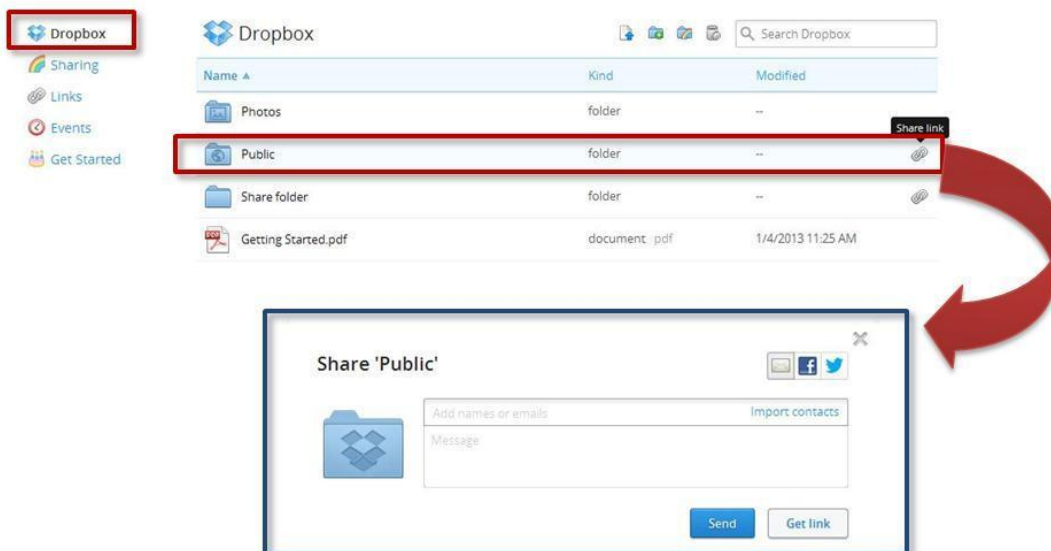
Dropbox
Sharing
Links
Events
Get Started

Dropbox

Search Dropbox

| Name ▲ | Kind | Modified |
|---|---|---|
| Photos | folder | -- |
| Public | folder | -- |
| Share folder | folder | -- |
| Getting Started.pdf | document pdf | 1/4/2013 11:25 AM |

Share link

Share 'Public'

Add names or emails
Import contacts
Message

Send
Get link